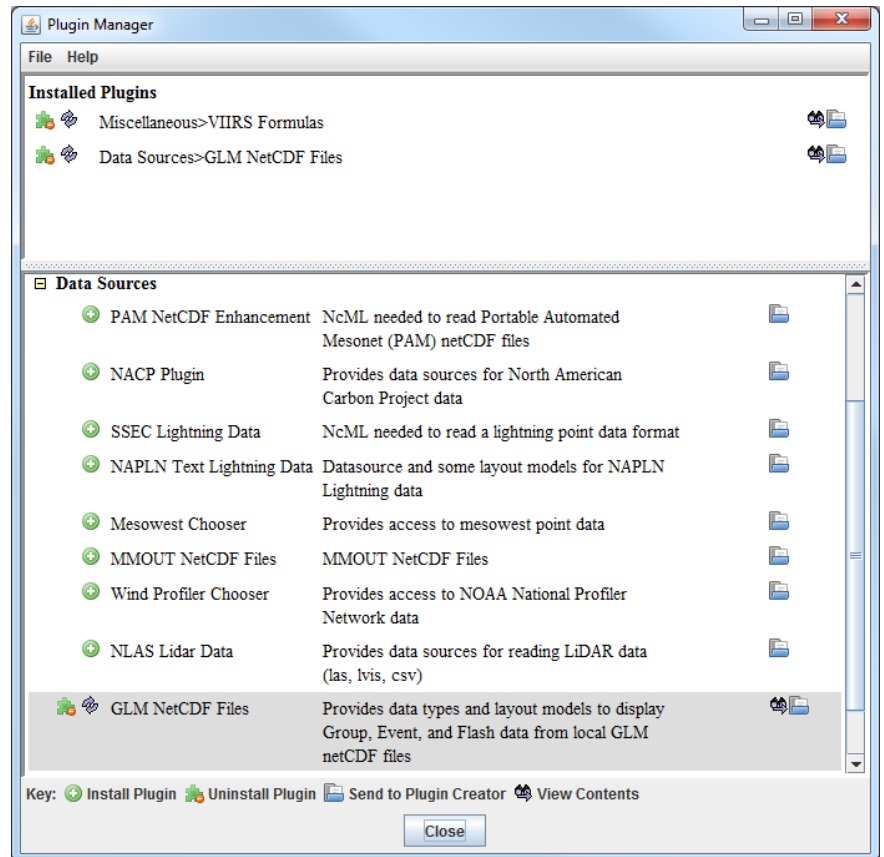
Plugin Manager

File Help

Installed Plugins

Miscellaneous>VIIRS Formulas

Data Sources>GLM NetCDF Files

Data Sources

| | |
|---|---|
| PAM NetCDF Enhancement | NcML needed to read Portable Automated Mesonet (PAM) netCDF files |
| NACP Plugin | Provides data sources for North American Carbon Project data |
| SSEC Lightning Data | NcML needed to read a lightning point data format |
| NAPLN Text Lightning Data | Datasource and some layout models for NAPLN Lightning data |
| Mesowest Chooser | Provides access to mesowest point data |
| MMOUT NetCDF Files | MMOUT NetCDF Files |
| Wind Profiler Chooser | Provides access to NOAA National Profiler Network data |
| NLAS Lidar Data | Provides data sources for reading LiDAR data (las, lvis, csv) |
| GLM NetCDF Files | Provides data types and layout models to display Group, Event, and Flash data from local GLM netCDF files |

Key: Install Plugin Uninstall Plugin Send to Plugin Creator View Contents

Close